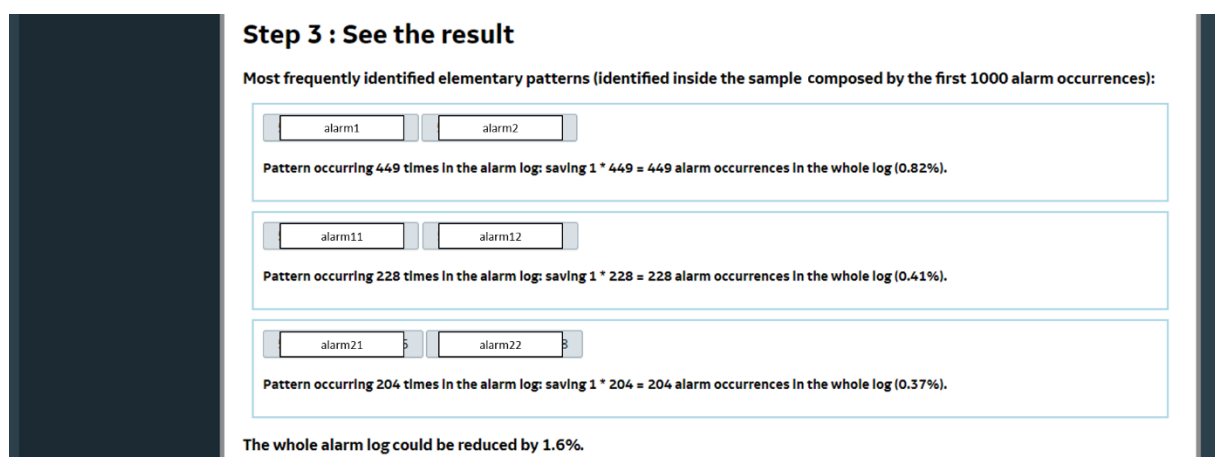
Step 3 : See the result

Most frequently identified elementary patterns (identified inside the sample composed by the first 1000 alarm occurrences):

alarm1 alarm2

Pattern occurring 449 times in the alarm log: saving 1 * 449 = 449 alarm occurrences in the whole log (0.82%).

alarm11 alarm12

Pattern occurring 228 times in the alarm log: saving 1 * 228 = 228 alarm occurrences in the whole log (0.41%).

alarm21 alarm22

Pattern occurring 204 times in the alarm log: saving 1 * 204 = 204 alarm occurrences in the whole log (0.37%).

The whole alarm log could be reduced by 1.6%.